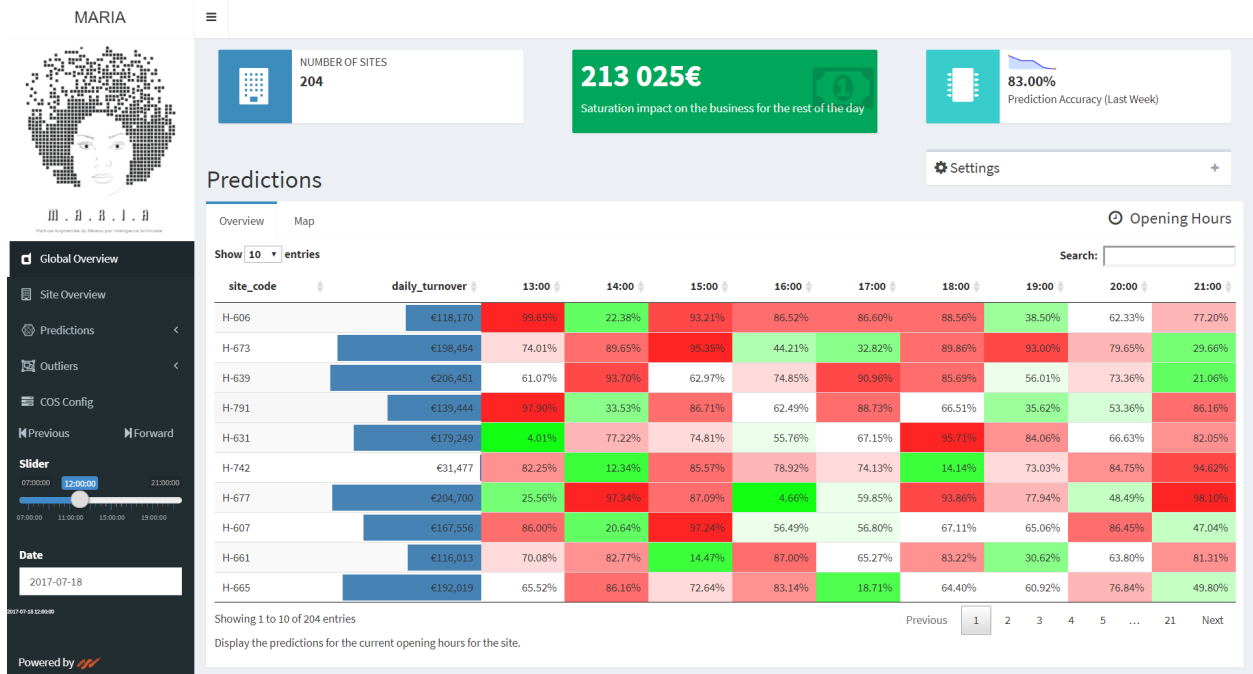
MARIA

M.A.R.I.A
Maîtrise Augmentée du Réseau par Intelligence Artificielle

Global Overview
Site Overview
Predictions
Outliers
COS Config
Previous
Forward
Slider
07:00:00 12:00:00 21:00:00
07:00:00 11:00:00 15:00:00 19:00:00
Date
2017-07-18
2017-07-18 12:00:00
Powered by

NUMBER OF SITES
204

213 025€
Saturation impact on the business for the rest of the day

83.00%
Prediction Accuracy (Last Week)

Predictions

Settings +

Overview Map
Opening Hours

Show 10 entries
Search:

| site_code | daily_turnover | 13:00 | 14:00 | 15:00 | 16:00 | 17:00 | 18:00 | 19:00 | 20:00 | 21:00 |
|---|---|---|---|---|---|---|---|---|---|---|
| H-606 | €118,170 | 99.65% | 22.38% | 93.21% | 86.52% | 86.60% | 88.56% | 38.50% | 62.33% | 77.20% |
| H-673 | €198,454 | 74.01% | 89.65% | 95.35% | 44.21% | 32.82% | 89.86% | 93.00% | 79.65% | 29.66% |
| H-639 | €206,451 | 61.07% | 93.70% | 62.97% | 74.85% | 90.96% | 85.69% | 56.01% | 73.36% | 21.06% |
| H-791 | €139,444 | 97.90% | 33.53% | 86.71% | 62.49% | 88.73% | 66.51% | 35.62% | 53.36% | 86.16% |
| H-631 | €179,249 | 4.01% | 77.22% | 74.81% | 55.76% | 67.15% | 95.71% | 84.06% | 66.63% | 82.05% |
| H-742 | €31,477 | 82.25% | 12.34% | 85.57% | 78.92% | 74.13% | 14.14% | 73.03% | 84.75% | 94.62% |
| H-677 | €204,700 | 25.56% | 97.34% | 87.09% | 4.66% | 59.85% | 93.86% | 77.94% | 48.49% | 98.10% |
| H-607 | €167,556 | 86.00% | 20.64% | 97.24% | 56.49% | 56.80% | 67.11% | 65.06% | 86.45% | 47.04% |
| H-661 | €116,013 | 70.08% | 82.77% | 14.47% | 87.00% | 65.27% | 83.22% | 30.62% | 63.80% | 81.31% |
| H-665 | €192,019 | 65.52% | 86.16% | 72.64% | 83.14% | 18.71% | 64.40% | 60.92% | 76.84% | 49.80% |

Showing 1 to 10 of 204 entries
Previous 1 2 3 4 5 … 21 Next
Display the predictions for the current opening hours for the site.